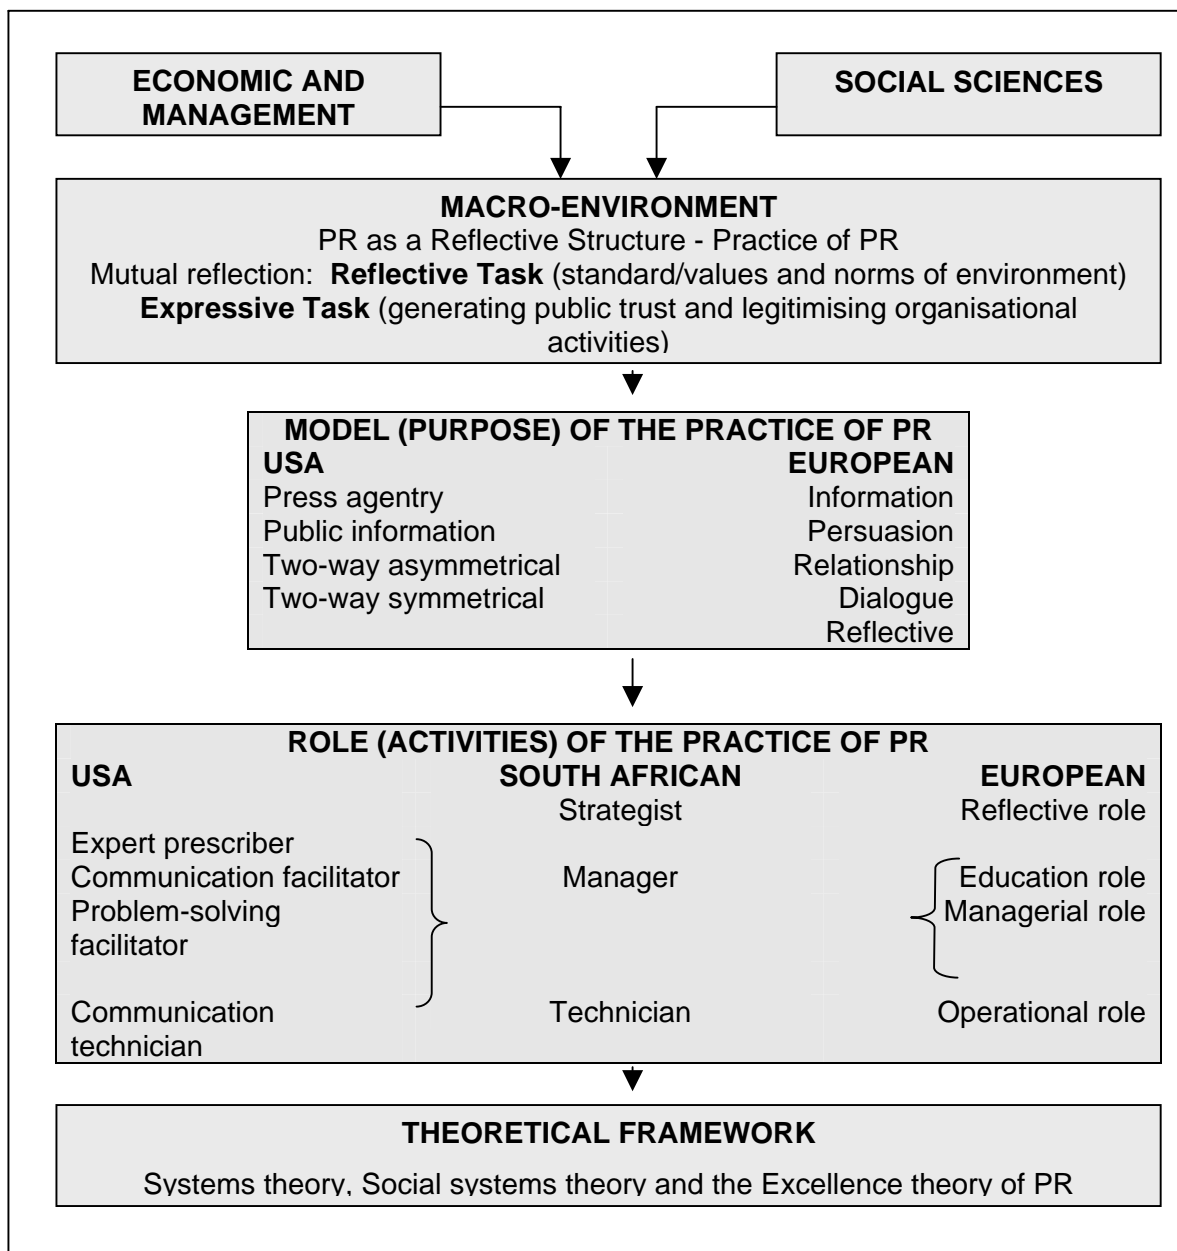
ECONOMIC AND MANAGEMENT

SOCIAL SCIENCES

MACRO-ENVIRONMENT
PR as a Reflective Structure - Practice of PR
Mutual reflection: **Reflective Task** (standard/values and norms of environment)
**Expressive Task** (generating public trust and legitimising organisational activities)

MODEL (PURPOSE) OF THE PRACTICE OF PR

| USA | EUROPEAN |
|---|---|
| Press agentry | Information |
| Public information | Persuasion |
| Two-way asymmetrical | Relationship |
| Two-way symmetrical | Dialogue |
| | Reflective |

ROLE (ACTIVITIES) OF THE PRACTICE OF PR

| USA | SOUTH AFRICAN | EUROPEAN |
|---|---|---|
| | Strategist | Reflective role |
| Expert prescriber<br>Communication facilitator<br>Problem-solving facilitator | Manager | Education role<br>Managerial role |
| Communication technician | Technician | Operational role |

THEORETICAL FRAMEWORK
Systems theory, Social systems theory and the Excellence theory of PR